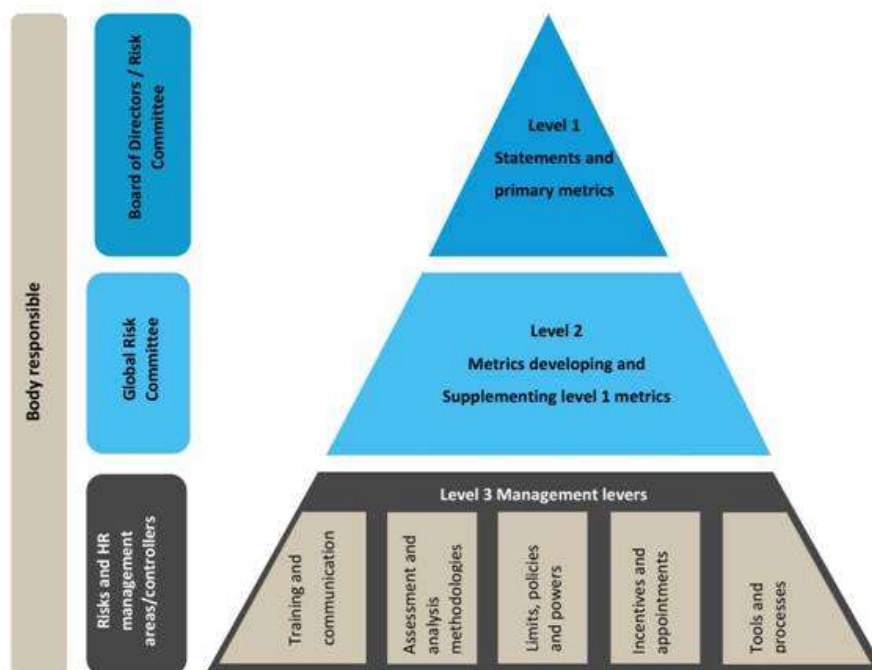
Body responsible

Board of Directors / Risk Committee

Global Risk Committee

Risks and HR management areas/controllers

Level 1
Statements and primary metrics

Level 2
Metrics developing and Supplementing level 1 metrics

Level 3 Management levers

Training and communication

Assessment and analysis methodologies

Limits, policies and powers

Incentives and appointments

Tools and processes